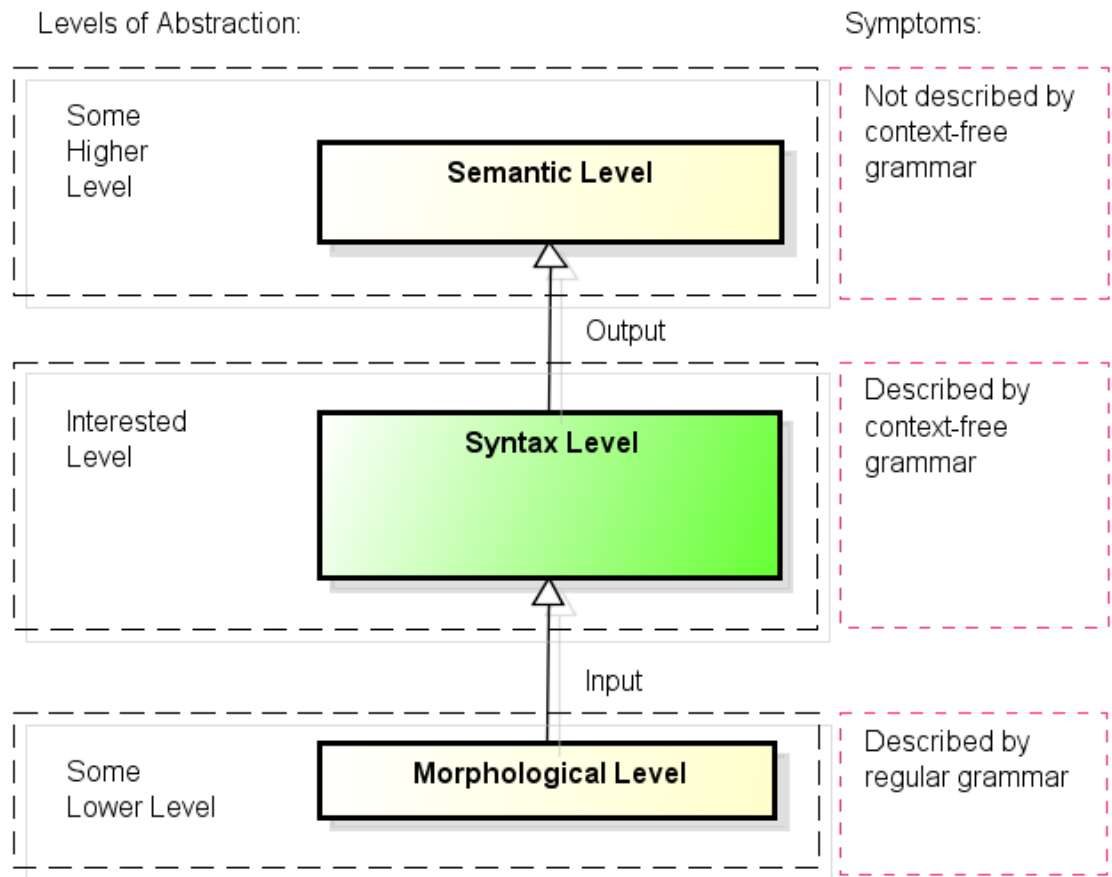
Levels of Abstraction:

Symptoms:

Some Higher Level

Semantic Level

Not described by context-free grammar

Output

Interested Level

Syntax Level

Described by context-free grammar

Input

Some Lower Level

Morphological Level

Described by regular grammar